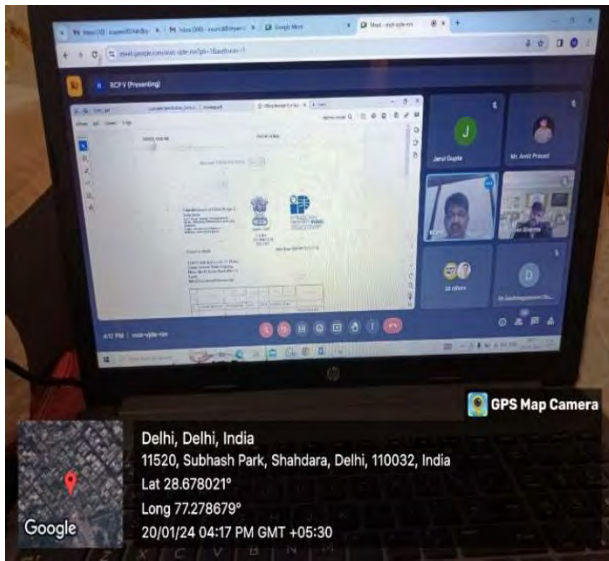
Google Meet

RCFY (Presenting)

J

Jarul Gupta

Mr. Amit Prasad

26 others

4:17 PM | vuo-vyjw-xov

GPS Map Camera

Delhi, Delhi, India

11520, Subhash Park, Shahdara, Delhi, 110032, India

Lat 28.678021°

Long 77.278679°

20/01/24 04:17 PM GMT +05:30

Google